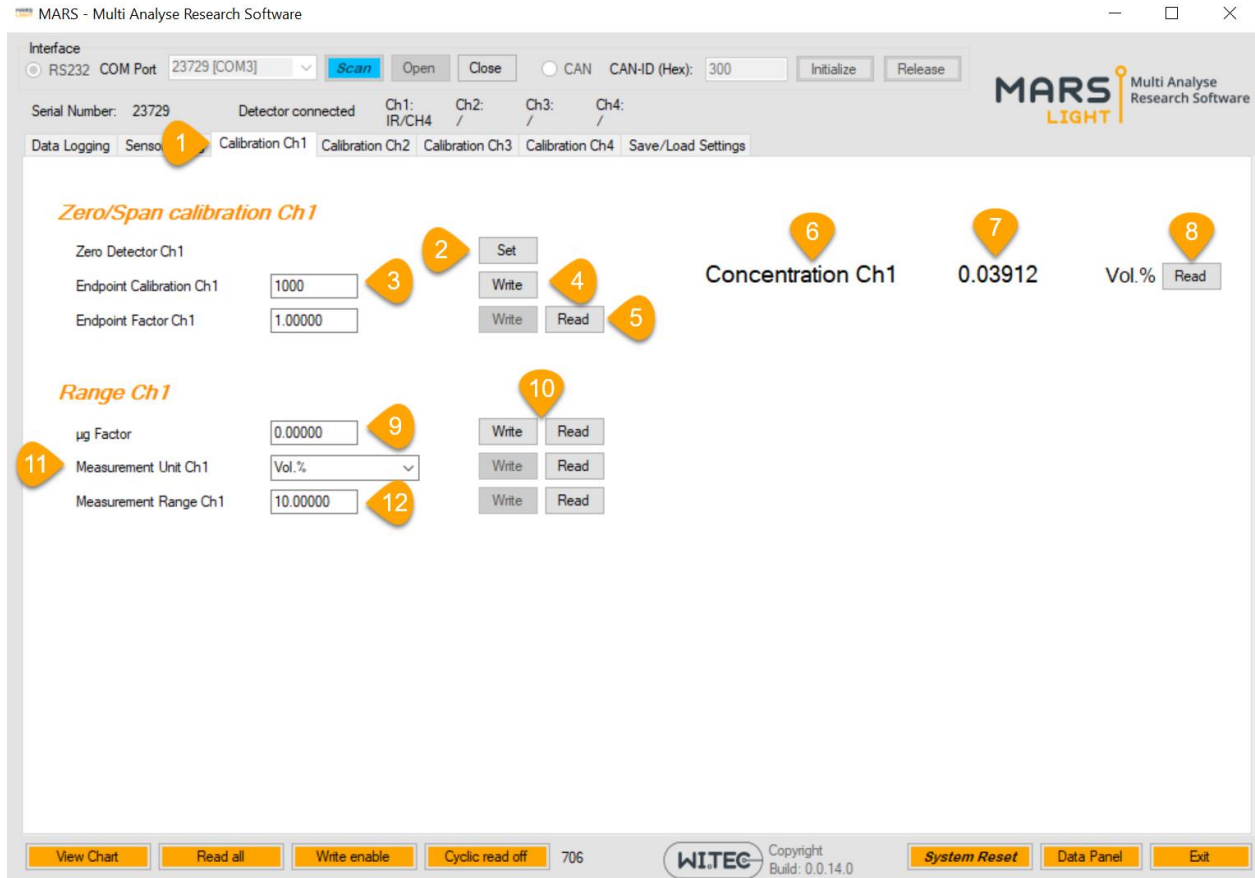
MARS - Multi Analyse Research Software

Interface
RS232 COM Port 23729 [COM3] Scan Open Close CAN CAN-ID (Hex): 300 Initialize Release

MARS LIGHT Multi Analyse Research Software

Serial Number: 23729 Detector connected Ch1: IR/CH4 Ch2: / Ch3: / Ch4: /

Data Logging Senso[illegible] 1 Calibration Ch1 Calibration Ch2 Calibration Ch3 Calibration Ch4 Save/Load Settings

Zero/Span calibration Ch1

Zero Detector Ch1 2 Set
Endpoint Calibration Ch1 1000 3 Write 4
Endpoint Factor Ch1 1.00000 Write Read 5

6 Concentration Ch1 7 0.03912 8 Vol.% Read

Range Ch1

10
µg Factor 0.00000 9 Write Read
11 Measurement Unit Ch1 Vol.% Write Read
Measurement Range Ch1 10.00000 12 Write Read

View Chart Read all Write enable Cyclic read off 706 WITEC Copyright Build: 0.0.14.0 System Reset Data Panel Exit